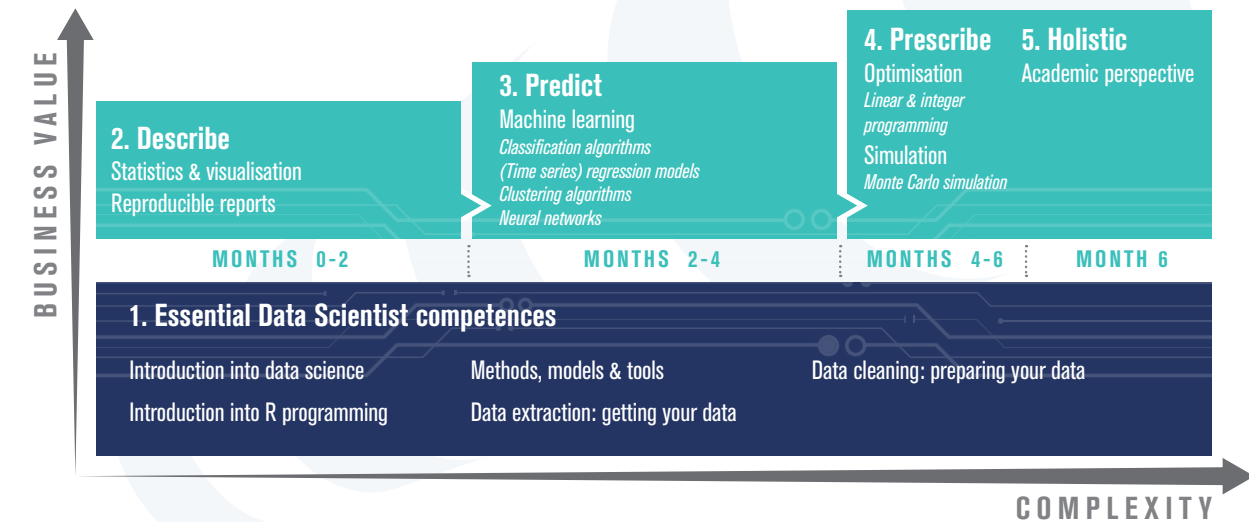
BUSINESS VALUE

2. Describe
Statistics & visualisation
Reproducible reports

3. Predict
Machine learning
Classification algorithms
(Time series) regression models
Clustering algorithms
Neural networks

4. Prescribe
Optimisation
Linear & integer programming
Simulation
Monte Carlo simulation

5. Holistic
Academic perspective

MONTHS 0-2
MONTHS 2-4
MONTHS 4-6
MONTH 6

1. Essential Data Scientist competences

Introduction into data science
Introduction into R programming
Methods, models & tools
Data extraction: getting your data
Data cleaning: preparing your data

COMPLEXITY